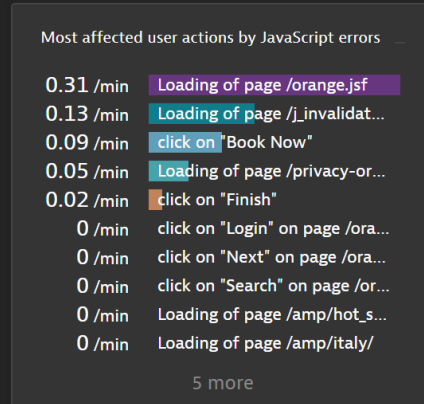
Most affected user actions by JavaScript errors

| | |
|---|---|
| 0.31 /min | Loading of page /orange.jsf |
| 0.13 /min | Loading of page /j_invalidat... |
| 0.09 /min | click on "Book Now" |
| 0.05 /min | Loading of page /privacy-or... |
| 0.02 /min | click on "Finish" |
| 0 /min | click on "Login" on page /ora... |
| 0 /min | click on "Next" on page /ora... |
| 0 /min | click on "Search" on page /or... |
| 0 /min | Loading of page /amp/hot_s... |
| 0 /min | Loading of page /amp/italy/ |

5 more